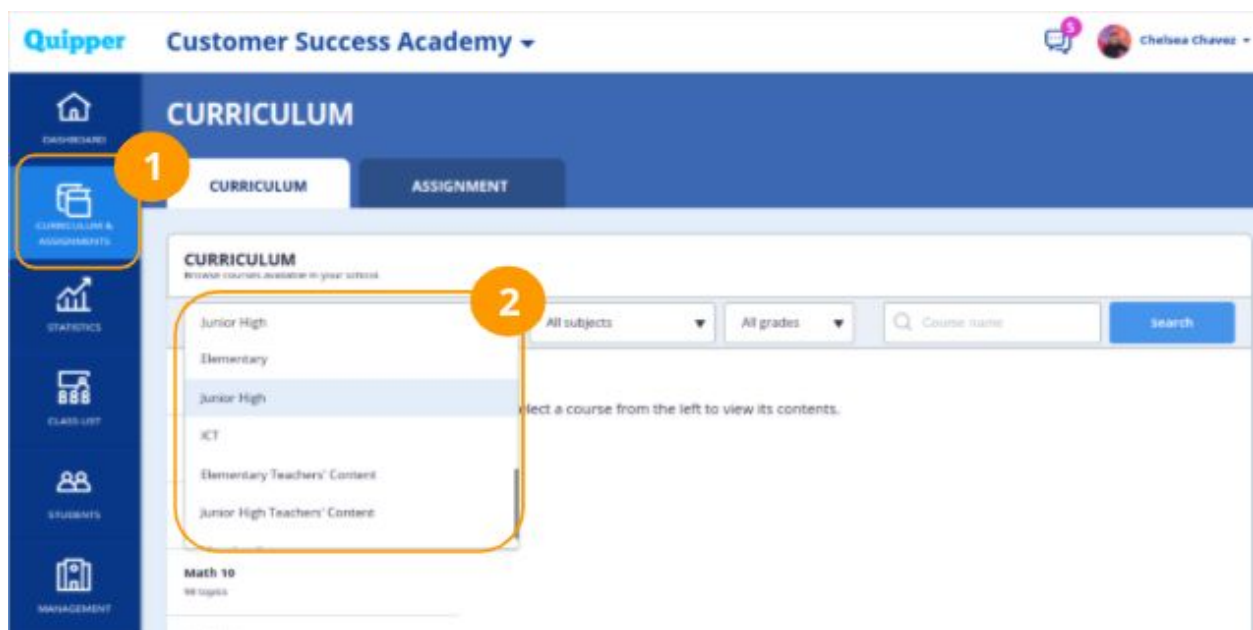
Quipper Customer Success Academy

5

Chelsea Chavez

DASHBOARD

1

CURRICULUM & ASSIGNMENTS

STATISTICS

CLASS LIST

STUDENTS

MANAGEMENT

CURRICULUM

CURRICULUM

ASSIGNMENT

CURRICULUM

Browse courses available in your school

2

Junior High

Elementary

Junior High

ICT

Elementary Teachers' Content

Junior High Teachers' Content

All subjects

All grades

Course name

Search

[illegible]lect a course from the left to view its contents.

Math 10

98 topics